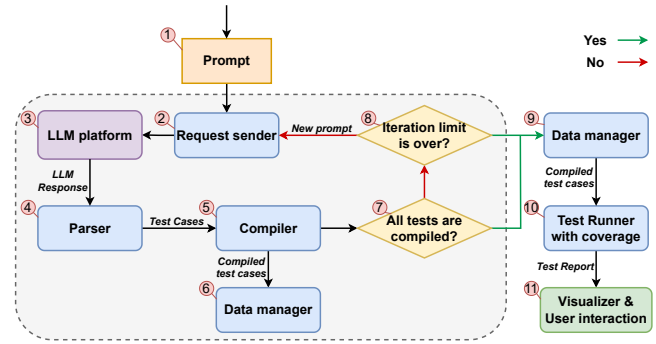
1
Prompt

Yes
No

2
Request sender

3
LLM platform

8
Iteration limit is over?

New prompt

9
Data manager

LLM Response

Compiled test cases

4
Parser

Test Cases

5
Compiler

7
All tests are compiled?

10
Test Runner with coverage

Compiled test cases

Test Report

6
Data manager

11
Visualizer & User interaction